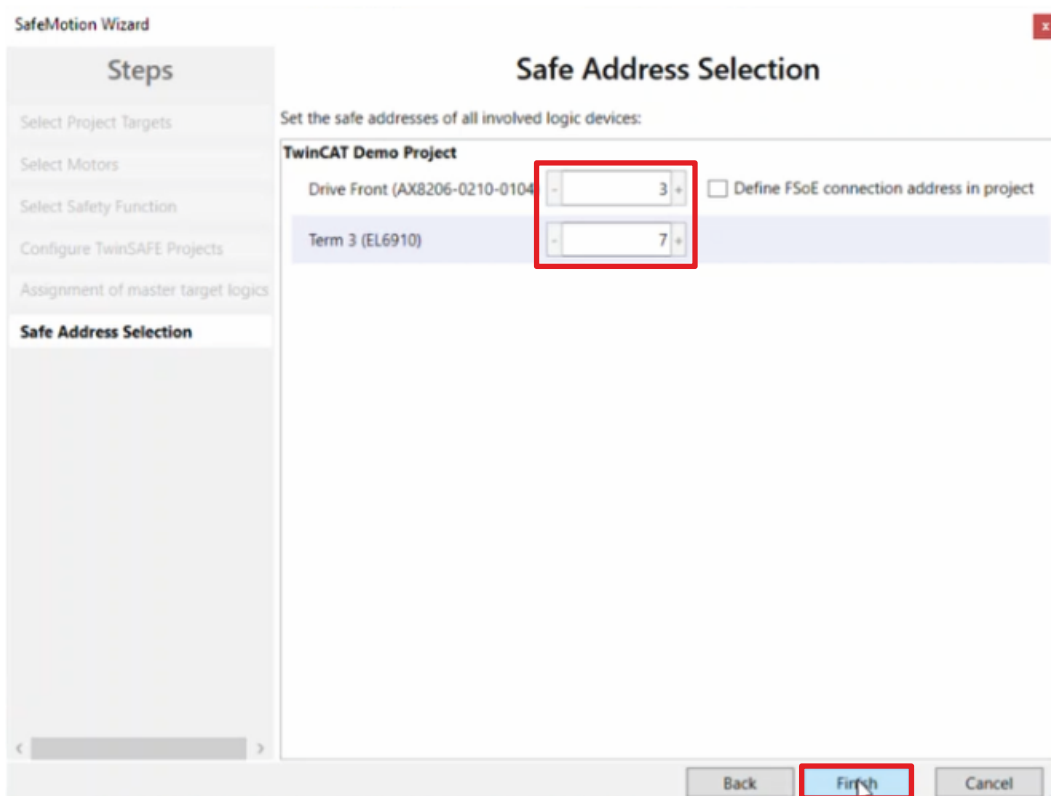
SafeMotion Wizard

x

Steps

Select Project Targets

Select Motors

Select Safety Function

Configure TwinSAFE Projects

Assignment of master target logics

Safe Address Selection

Safe Address Selection

Set the safe addresses of all involved logic devices:

TwinCAT Demo Project

Drive Front (AX8206-0210-0104 - 3 +

Define FSoE connection address in project

Term 3 (EL6910) - 7 +

Back

Finish

Cancel